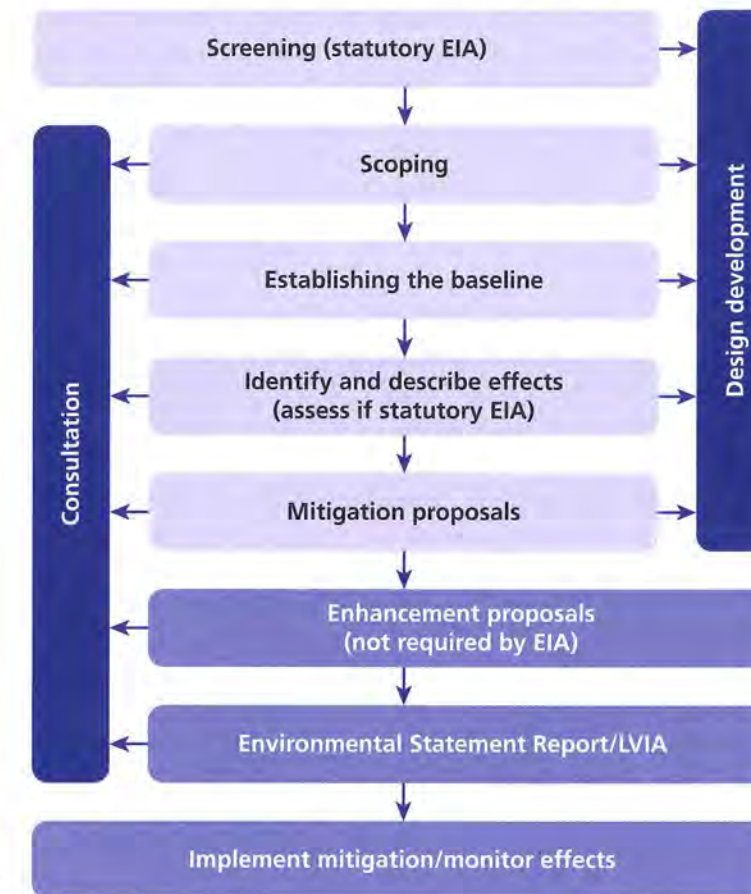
Screening (statutory EIA)

Scoping

Establishing the baseline

Identify and describe effects (assess if statutory EIA)

Mitigation proposals

Enhancement proposals (not required by EIA)

Environmental Statement Report/LVIA

Implement mitigation/monitor effects

Consultation

Design development